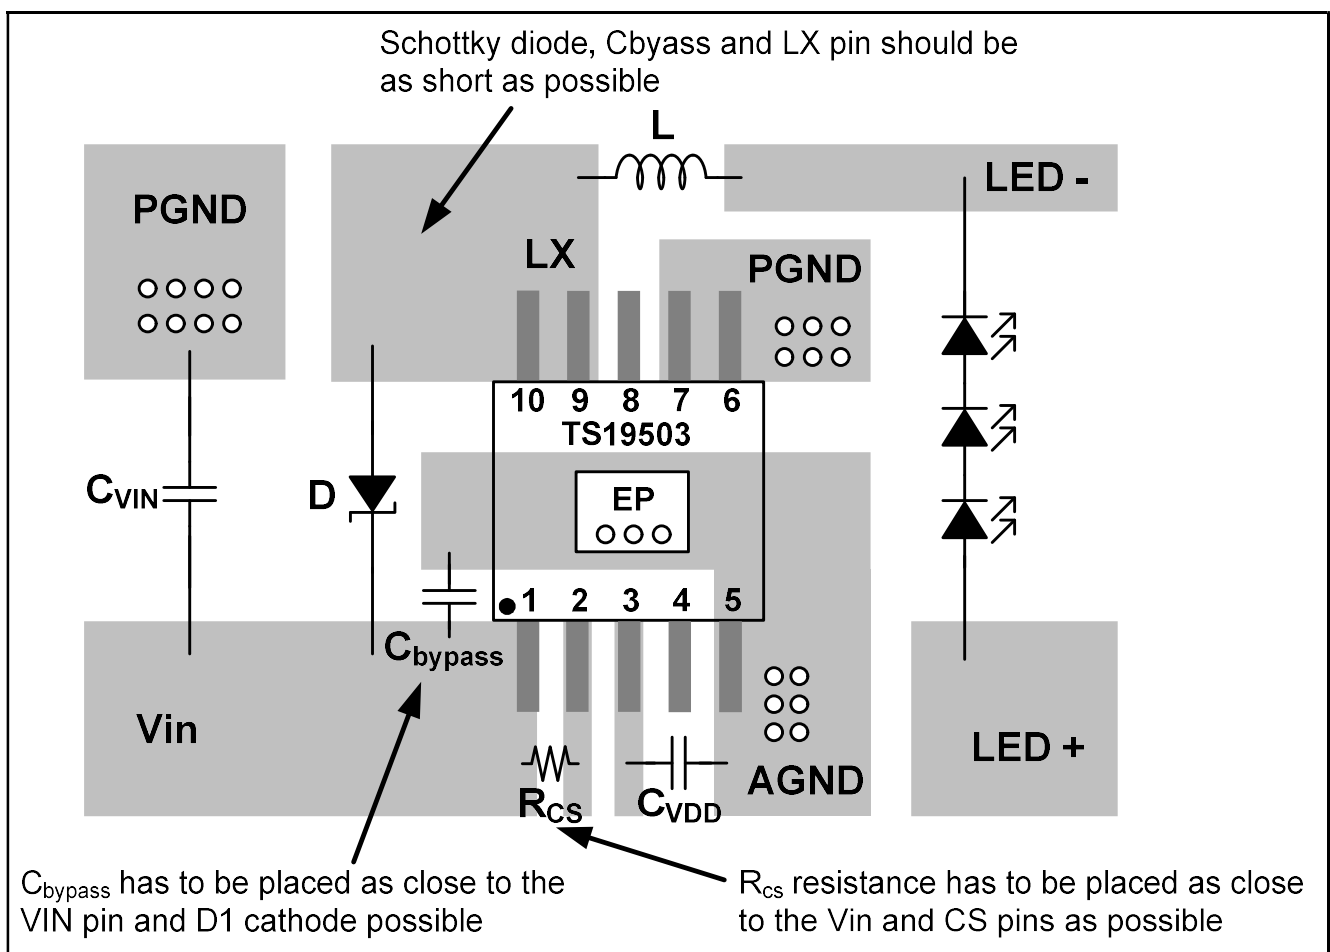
Schottky diode, Cbyass and LX pin should be as short as possible

L

LED -

PGND

LX

PGND

10 9 8 7 6
TS19503

$C_{VIN}$

D

EP

$C_{bypass}$

1 2 3 4 5

Vin

LED +

AGND

$R_{CS}$

$C_{VDD}$

$C_{bypass}$ has to be placed as close to the VIN pin and D1 cathode possible

$R_{cs}$ resistance has to be placed as close to the Vin and CS pins as possible